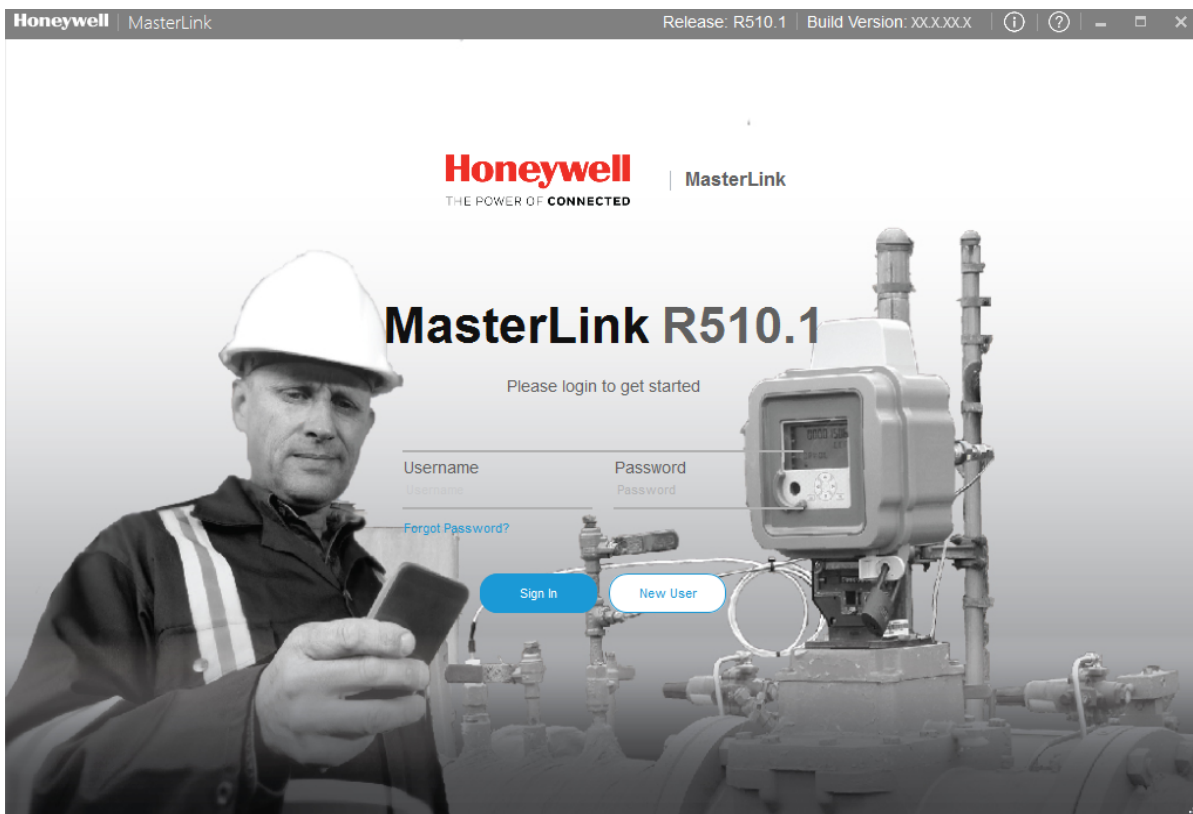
Honeywell | MasterLink Release: R510.1 | Build Version: XX.X.XX.X

Honeywell
THE POWER OF CONNECTED
| MasterLink

MasterLink R510.1

Please login to get started

Username
Username

Password
Password

Forgot Password?

Sign In

New User